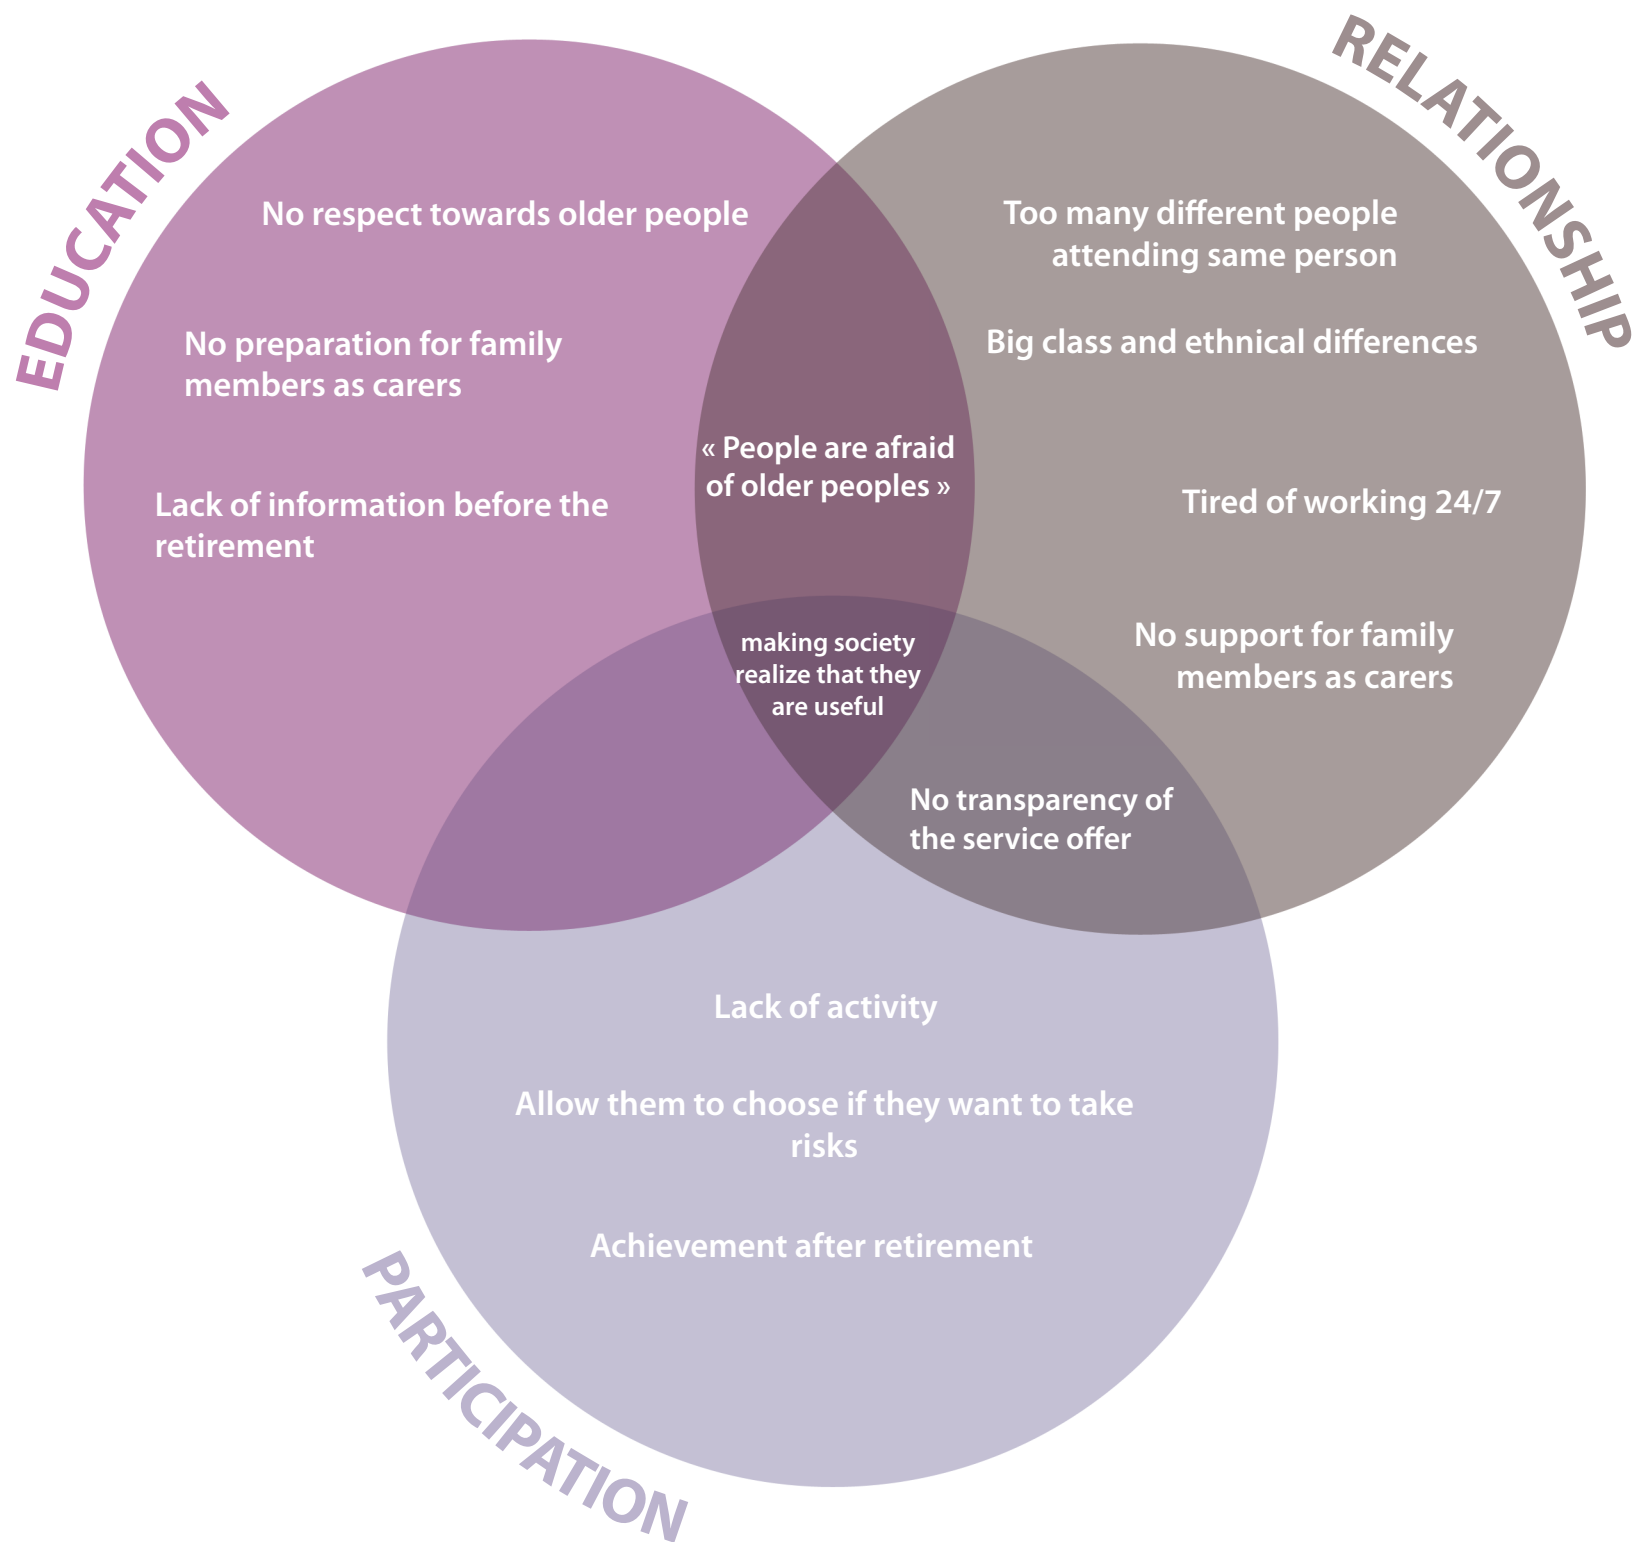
EDUCATION

RELATIONSHIP

No respect towards older people

No preparation for family members as carers

Lack of information before the retirement

Too many different people attending same person

Big class and ethnical differences

Tired of working 24/7

No support for family members as carers

« People are afraid of older peoples »

making society realize that they are useful

No transparency of the service offer

Lack of activity

Allow them to choose if they want to take risks

Achievement after retirement

PARTICIPATION